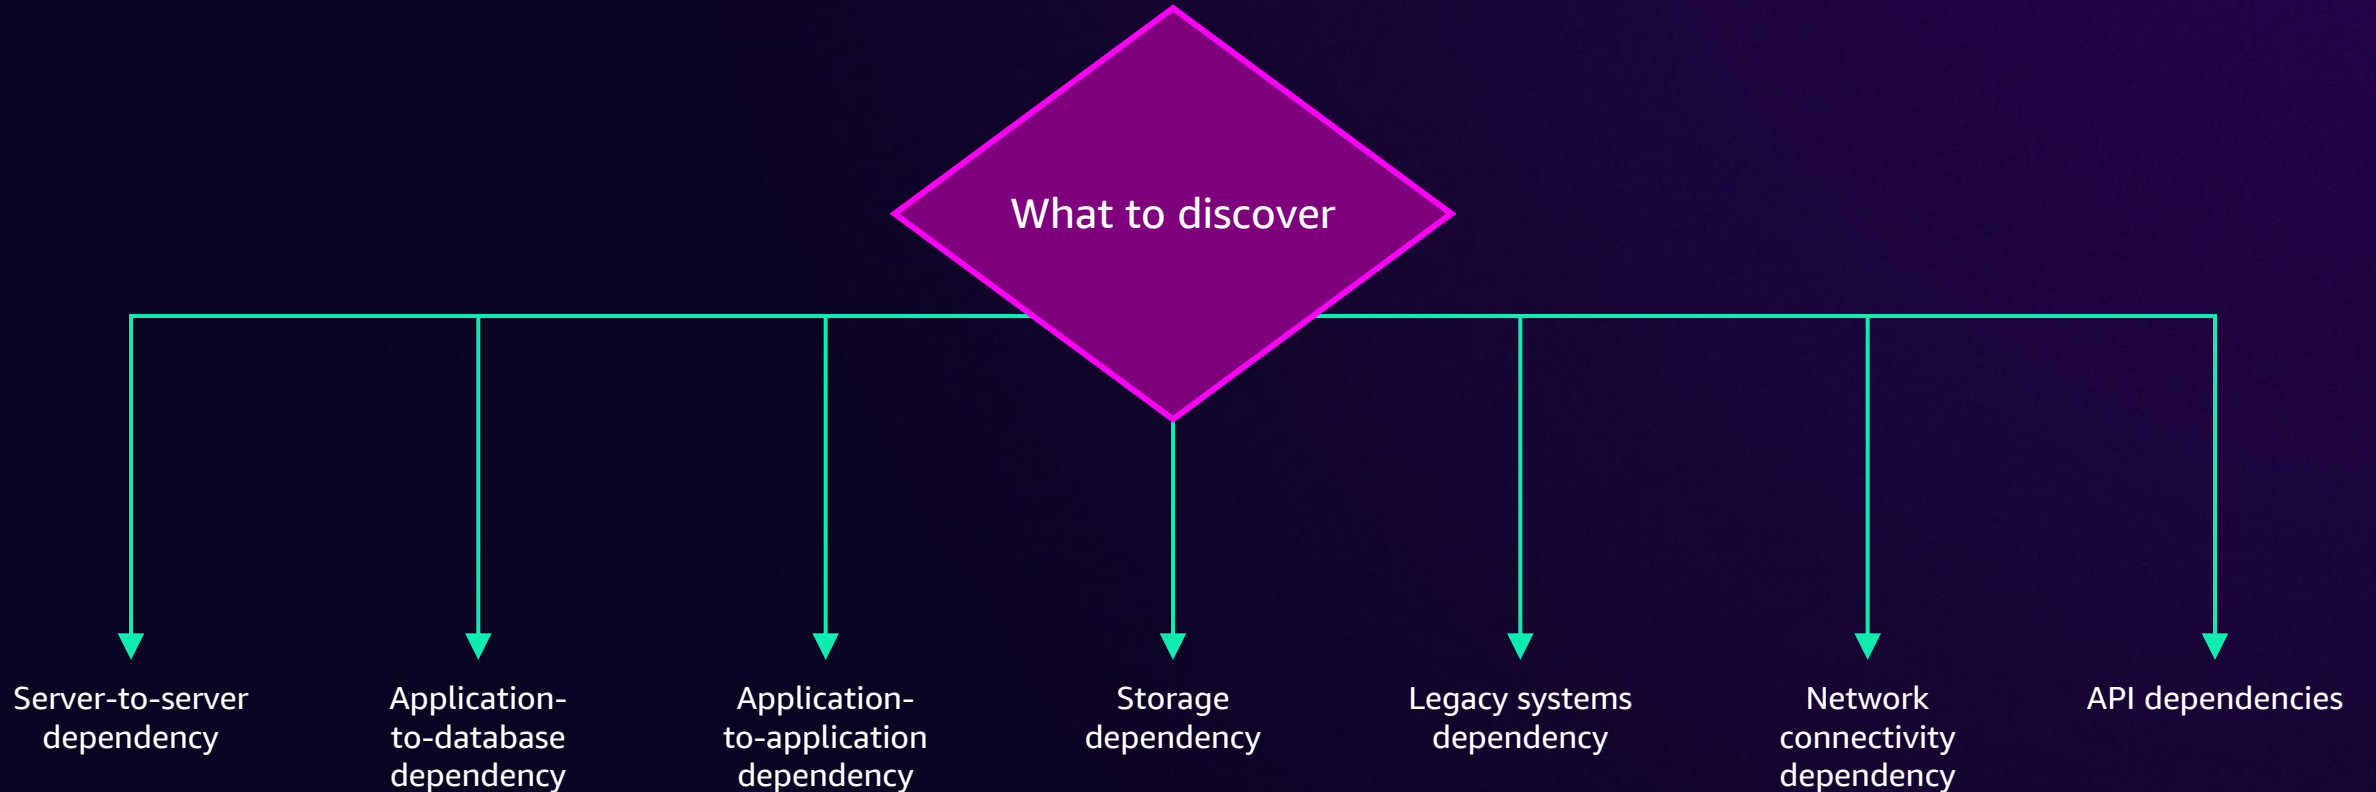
What to discover

Server-to-server dependency

Application-to-database dependency

Application-to-application dependency

Storage dependency

Legacy systems dependency

Network connectivity dependency

API dependencies